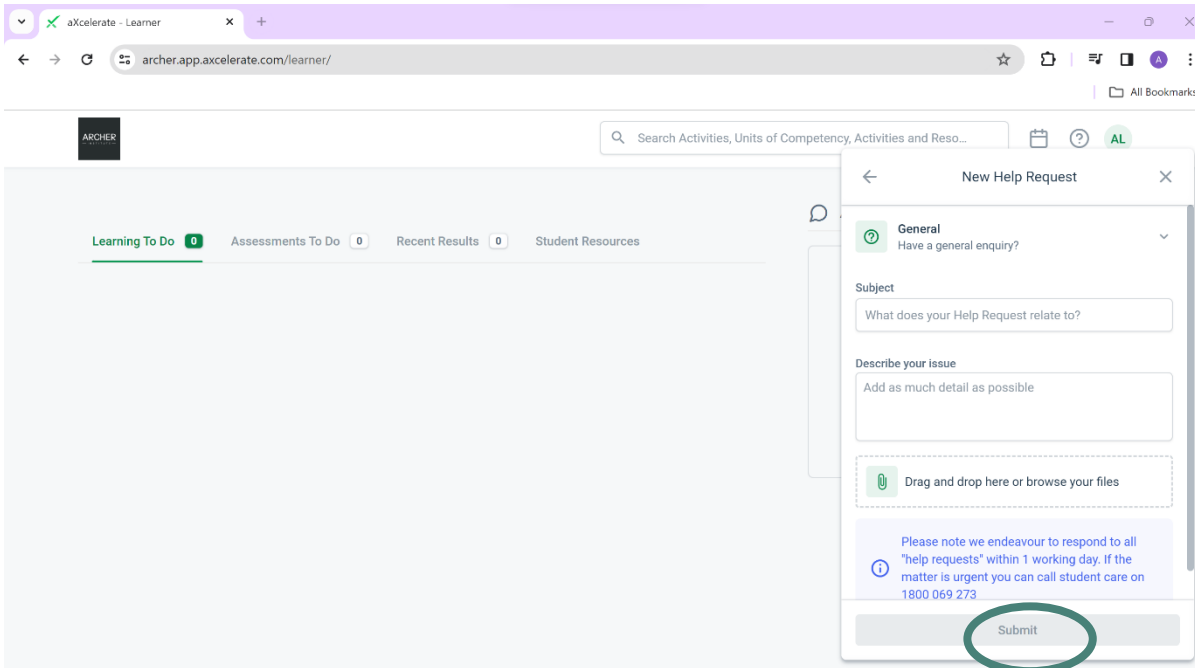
aXcelerate - Learner

archer.app.axcelerate.com/learner/

All Bookmarks

ARCHER

Search Activities, Units of Competency, Activities and Reso...

AL

Learning To Do 0 Assessments To Do 0 Recent Results 0 Student Resources

New Help Request

General
Have a general enquiry?

Subject
What does your Help Request relate to?

Describe your issue
Add as much detail as possible

Drag and drop here or browse your files

Please note we endeavour to respond to all "help requests" within 1 working day. If the matter is urgent you can call student care on 1800 069 273

Submit